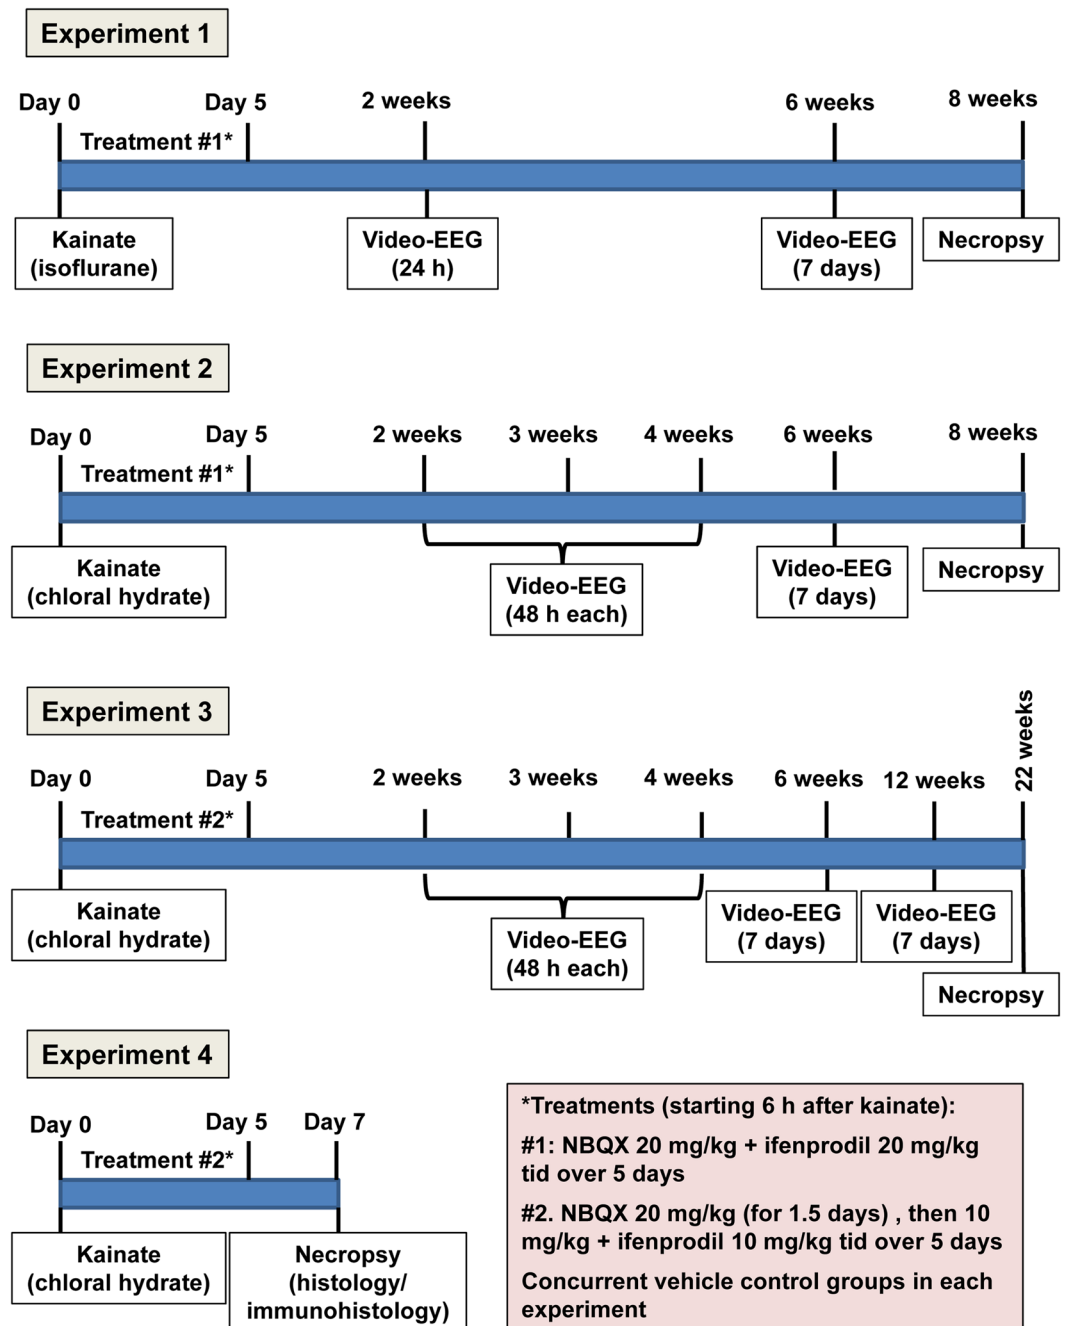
Experiment 1

Day 0
Day 5
2 weeks
6 weeks
8 weeks
Treatment #1*
Kainate (isoflurane)
Video-EEG (24 h)
Video-EEG (7 days)
Necropsy

Experiment 2

Day 0
Day 5
2 weeks
3 weeks
4 weeks
6 weeks
8 weeks
Treatment #1*
Kainate (chloral hydrate)
Video-EEG (48 h each)
Video-EEG (7 days)
Necropsy

Experiment 3

Day 0
Day 5
2 weeks
3 weeks
4 weeks
6 weeks
12 weeks
22 weeks
Treatment #2*
Kainate (chloral hydrate)
Video-EEG (48 h each)
Video-EEG (7 days)
Video-EEG (7 days)
Necropsy

Experiment 4

Day 0
Day 5
Day 7
Treatment #2*
Kainate (chloral hydrate)
Necropsy (histology/ immunohistology)

*Treatments (starting 6 h after kainate):
#1: NBQX 20 mg/kg + ifenprodil 20 mg/kg tid over 5 days
#2. NBQX 20 mg/kg (for 1.5 days) , then 10 mg/kg + ifenprodil 10 mg/kg tid over 5 days
Concurrent vehicle control groups in each experiment